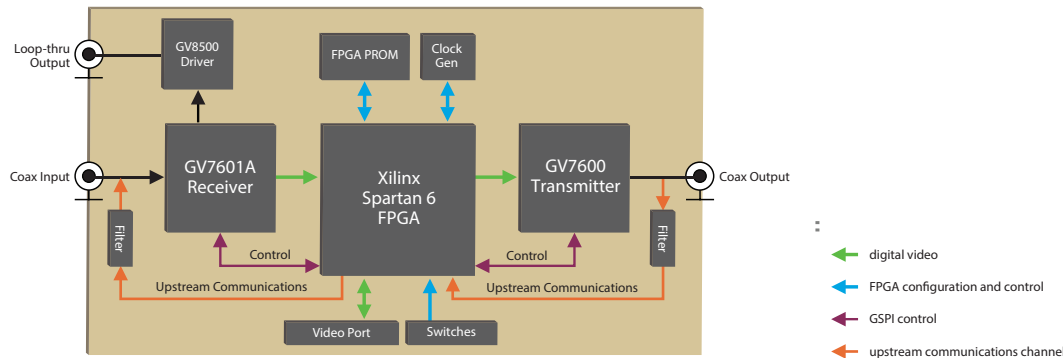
Loop-thru Output

GV8500 Driver

FPGA PROM

Clock Gen

Coax Input

GV7601A Receiver

Xilinx Spartan 6 FPGA

GV7600 Transmitter

Coax Output

Filter

Filter

Control

Control

Upstream Communications

Upstream Communications

Video Port

Switches

:

digital video

FPGA configuration and control

GSPI control

upstream communications channe